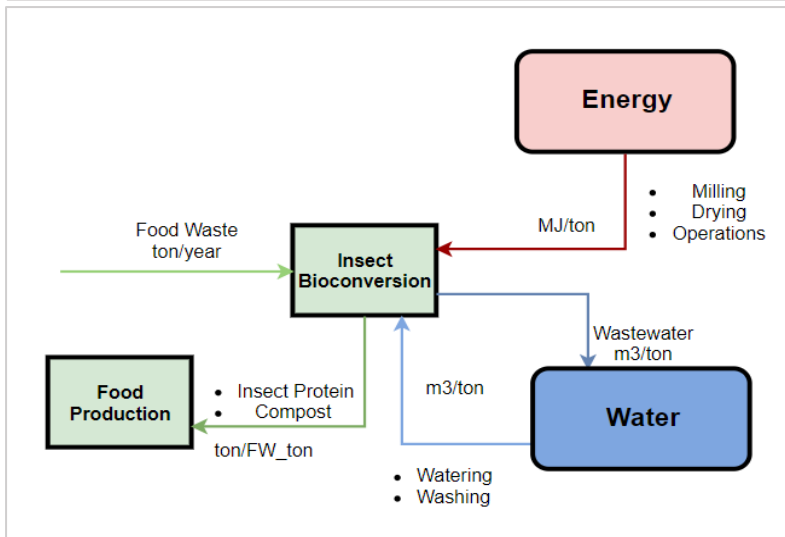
Energy

- Milling
- Drying
- Operations

MJ/ton

Food Waste
ton/year

Insect Bioconversion

Wastewater
m3/ton

Food Production

- Insect Protein
- Compost

ton/FW_ton

m3/ton

Water

- Watering
- Washing